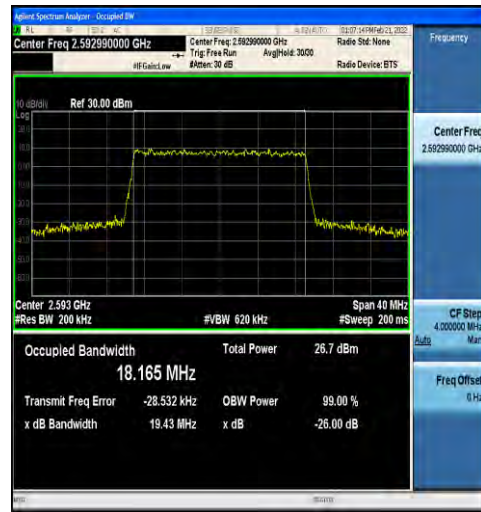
Agilent Spectrum Analyzer - Occupied BW
RL
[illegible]
01:07:14 PM Feb 21, 2022
Center Freq 2.592990000 GHz
Center Freq: 2.592990000 GHz
Trig: Free Run
#Atten: 30 dB
Avg|Hold: 30/30
Radio Std: None
Radio Device: BTS
#IFGainLow
Frequency

10 dB/div
Ref 30.00 dBm
Log

Center Freq
2.592990000 GHz

Center 2.593 GHz
#Res BW 200 kHz
#VBW 620 kHz
Span 40 MHz
#Sweep 200 ms

CF Step
4.000000 MHz
Auto
Man

Occupied Bandwidth
18.165 MHz
Total Power
26.7 dBm

Transmit Freq Error
-28.532 kHz
OBW Power
99.00 %

x dB Bandwidth
19.43 MHz
x dB
-26.00 dB

Freq Offset
0 Hz

MSG
STATUS